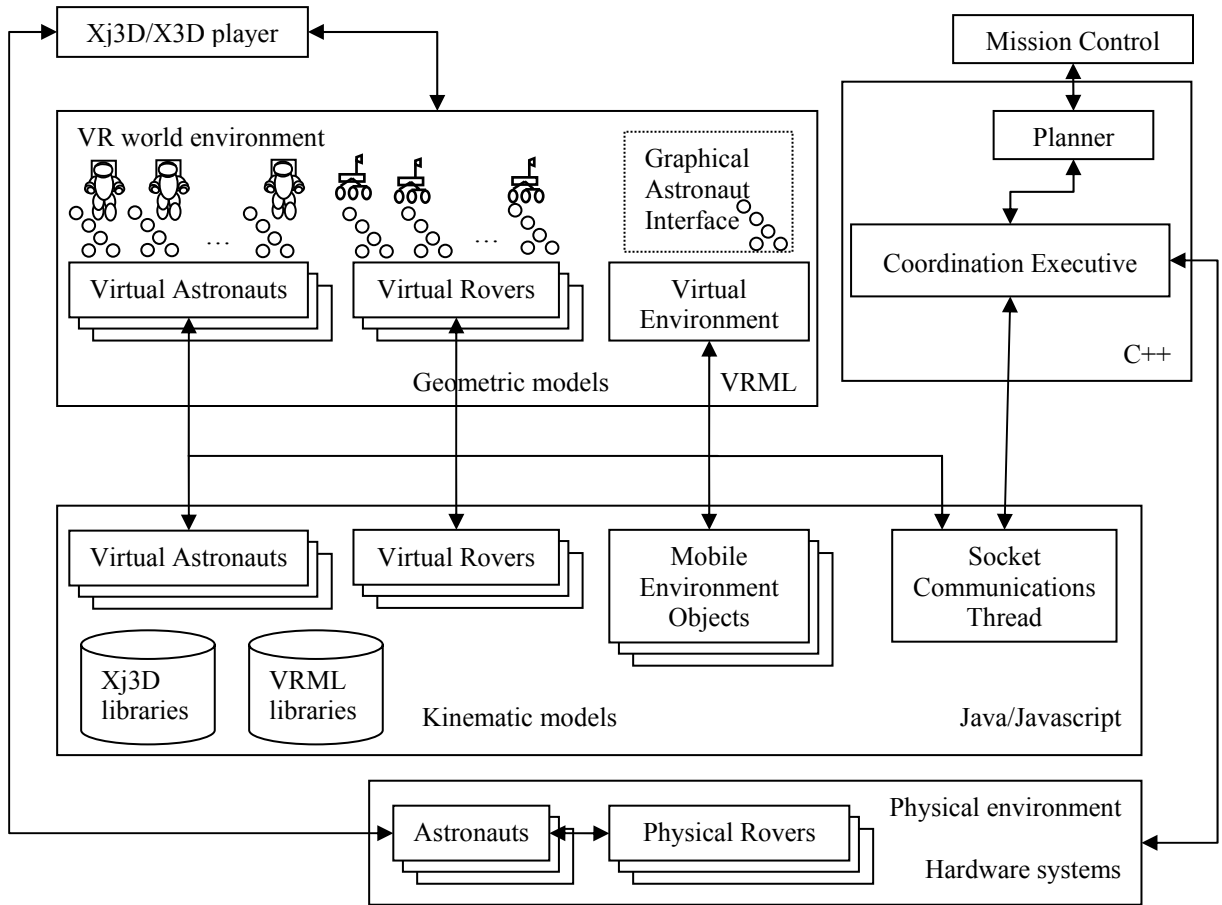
Xj3D/X3D player

Mission Control

VR world environment

Graphical Astronaut Interface

Planner

…

…

Coordination Executive

Virtual Astronauts

Virtual Rovers

Virtual Environment

C++

Geometric models

VRML

Virtual Astronauts

Virtual Rovers

Mobile Environment Objects

Socket Communications Thread

Xj3D libraries

VRML libraries

Kinematic models

Java/Javascript

Physical environment

Astronauts

Physical Rovers

Hardware systems